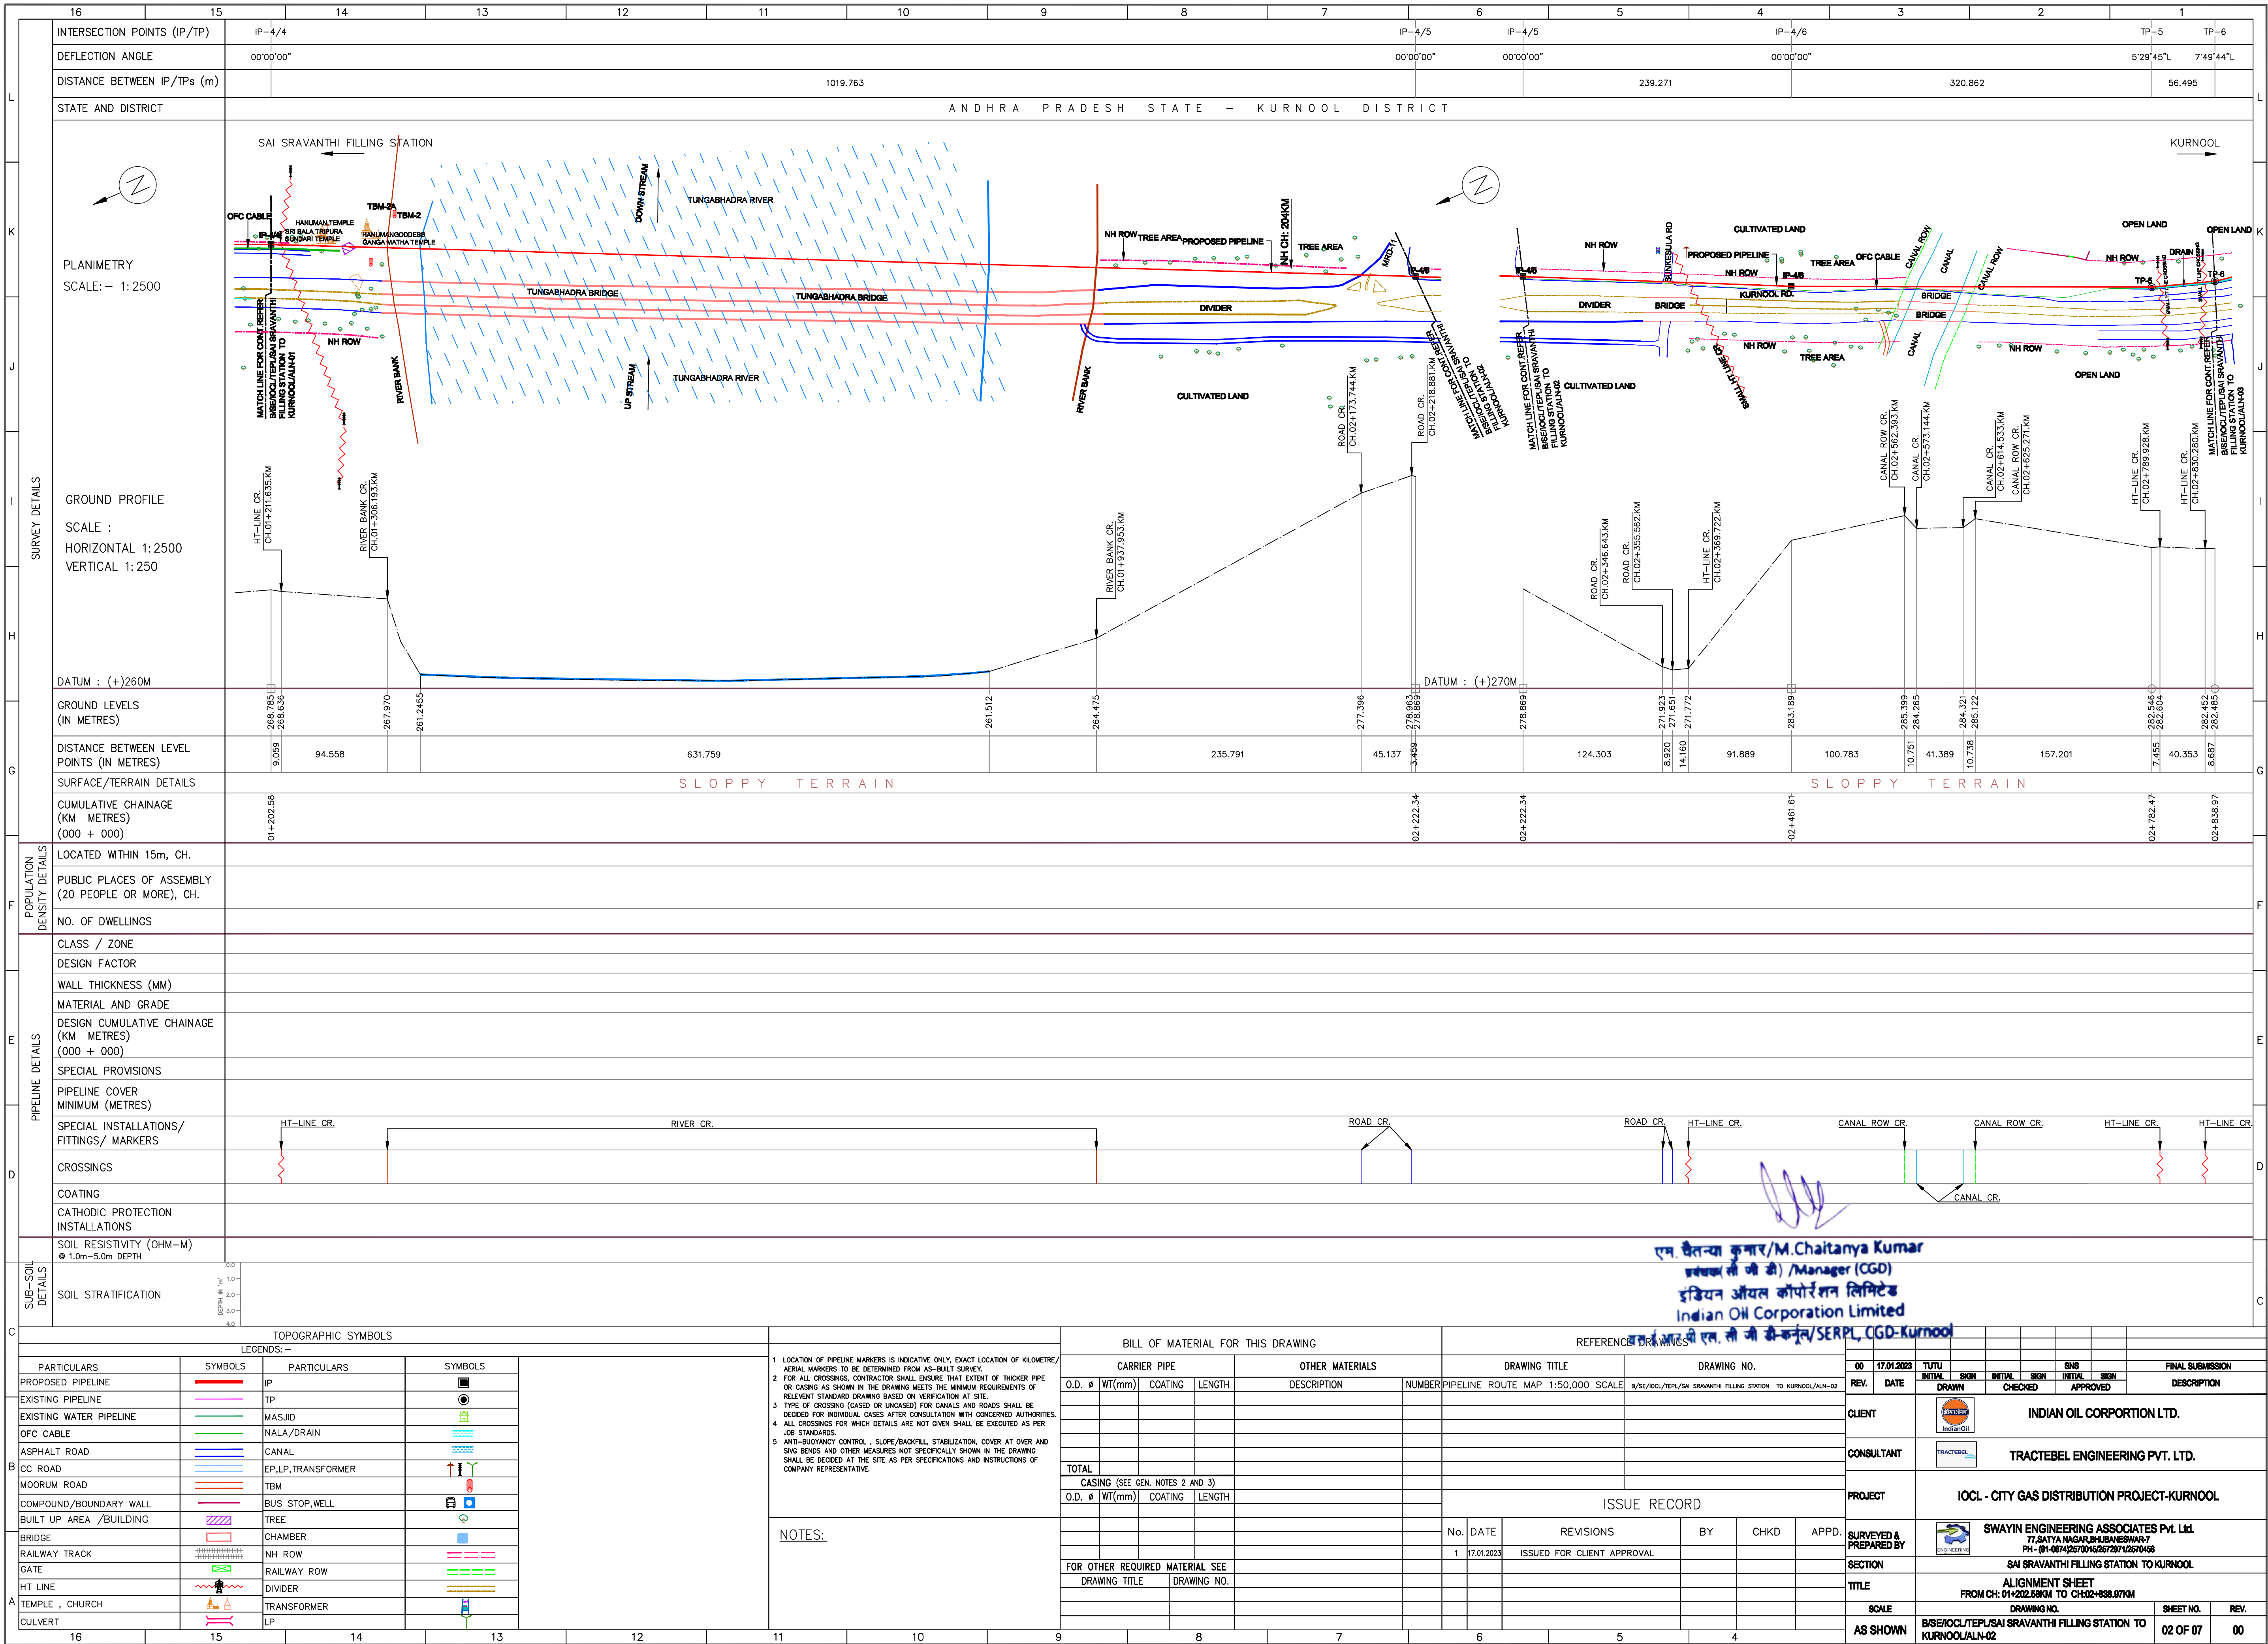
16 15 14 13 12 11 10 9 8 7 6 5 4 3 2 1

INTERSECTION POINTS (IP/TP) | IP-4/4 | IP-4/5 | IP-4/5 | IP-4/6 | TP-5 | TP-6
DEFLECTION ANGLE | 00°00'00" | 00°00'00" | 00°00'00" | 00°00'00" | 5°29'45"L | 7°49'44"L
DISTANCE BETWEEN IP/TPs (m) | 1019.763 | 239.271 | 320.862 | 56.495
STATE AND DISTRICT | ANDHRA PRADESH STATE – KURNOOL DISTRICT

SURVEY DETAILS

PLANIMETRY
SCALE:– 1:2500

SAI SRAVANTHI FILLING STATION
KURNOOL
OFC CABLE
HANUMAN TEMPLE
SRI BALA TRIPURA SUNDARI TEMPLE
TBM-2A
TBM-2
HANUMAN GODDESS GANGA MATHA TEMPLE
DOWN STREAM
TUNGABHADRA RIVER
TUNGABHADRA BRIDGE
TUNGABHADRA BRIDGE
NH ROW
UP STREAM
TUNGABHADRA RIVER
RIVER BANK
RIVER BANK
MATCH LINE FOR CONT. REFER B/SE/IOCL/TEPL/SAI SRAVANTHI FILLING STATION TO KURNOOL/ALN-01
NH ROW
TREE AREA
PROPOSED PIPELINE
NH CH: 204KM
TREE AREA
DIVIDER
CULTIVATED LAND
MRD-11
IP-4/5
MATCH LINE FOR CONT. REFER B/SE/IOCL/TEPL/SAI SRAVANTHI FILLING STATION TO KURNOOL/ALN-01
MATCH LINE FOR CONT. REFER B/SE/IOCL/TEPL/SAI SRAVANTHI FILLING STATION TO KURNOOL/ALN-02
IP-4/5
NH ROW
SUNKESULA RD
CULTIVATED LAND
PROPOSED PIPELINE
NH ROW
TREE AREA
OFC CABLE
CANAL ROW
CANAL
CANAL ROW
OPEN LAND
OPEN LAND
NH ROW
DRAIN
TP-5
TP-6
IP-4/6
KURNOOL RD.
DIVIDER
BRIDGE
BRIDGE
BRIDGE
NH ROW
TREE AREA
CANAL
NH ROW
OPEN LAND
CULTIVATED LAND
HT LINE
MATCH LINE FOR CONT. REFER B/SE/IOCL/TEPL/SAI SRAVANTHI FILLING STATION TO KURNOOL/ALN-03

GROUND PROFILE
SCALE :
HORIZONTAL 1:2500
VERTICAL 1:250

HT-LINE CR. CH.01+211.635.KM
RIVER BANK CR. CH.01+306.193.KM
RIVER BANK CR. CH.01+937.953.KM
ROAD CR. CH.02+173.744.KM
ROAD CR. CH.02+218.881.KM
ROAD CR. CH.02+346.643.KM
ROAD CR. CH.02+355.562.KM
HT-LINE CR. CH.02+369.722.KM
CANAL ROW CR. CH.02+562.393.KM
CANAL CR. CH.02+573.144.KM
CANAL CR. CH.02+614.533.KM
CANAL ROW CR. CH.02+625.271.KM
HT-LINE CR. CH.02+789.928.KM
HT-LINE CR. CH.02+830.280.KM

DATUM : (+)260M
DATUM : (+)270M

GROUND LEVELS (IN METRES) | 268.785 268.636 | 267.970 | 261.2455 | 261.512 | 264.475 | 277.396 | 278.963 278.869 | 278.869 | 271.923 271.651 | 271.772 | 283.189 | 285.399 284.265 | 284.321 285.122 | 282.546 282.604 | 282.452 282.485
DISTANCE BETWEEN LEVEL POINTS (IN METRES) | 9.059 | 94.558 | 631.759 | 235.791 | 45.137 | 3.459 | 124.303 | 8.920 | 14.160 | 91.889 | 100.783 | 10.751 | 41.389 | 10.738 | 157.201 | 7.455 | 40.353 | 8.687
SURFACE/TERRAIN DETAILS | SLOPPY TERRAIN | SLOPPY TERRAIN
CUMULATIVE CHAINAGE (KM METRES) (000 + 000) | 01+202.58 | 02+222.34 | 02+222.34 | 02+461.61 | 02+782.47 | 02+838.97

POPULATION DENSITY DETAILS
LOCATED WITHIN 15m, CH.
PUBLIC PLACES OF ASSEMBLY (20 PEOPLE OR MORE), CH.
NO. OF DWELLINGS

PIPELINE DETAILS
CLASS / ZONE
DESIGN FACTOR
WALL THICKNESS (MM)
MATERIAL AND GRADE
DESIGN CUMULATIVE CHAINAGE (KM METRES) (000 + 000)
SPECIAL PROVISIONS
PIPELINE COVER MINIMUM (METRES)
SPECIAL INSTALLATIONS/ FITTINGS/ MARKERS | HT-LINE CR. | RIVER CR. | ROAD CR. | ROAD CR. | HT-LINE CR. | CANAL ROW CR. | CANAL ROW CR. | HT-LINE CR. | HT-LINE CR.
CROSSINGS
COATING | CANAL CR.
CATHODIC PROTECTION INSTALLATIONS

SUB-SOIL DETAILS
SOIL RESISTIVITY (OHM-M) @ 1.0m-5.0m DEPTH
SOIL STRATIFICATION
DEPTH IN 'm' 0.0 1.0 2.0 3.0 4.0

एम. चैतन्या कुमार/M.Chaitanya Kumar
प्रबंधक(सी जी डी) /Manager (CGD)
इंडियन ऑयल कॉर्पोरेशन लिमिटेड
Indian Oil Corporation Limited
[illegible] सी जी डी-कर्नूल/SERPL, CGD-Kurnool

TOPOGRAPHIC SYMBOLS
LEGENDS:–

| PARTICULARS | SYMBOLS | PARTICULARS | SYMBOLS |
|---|---|---|---|
| PROPOSED PIPELINE | | IP | |
| EXISTING PIPELINE | | TP | |
| EXISTING WATER PIPELINE | | MASJID | |
| OFC CABLE | | NALA/DRAIN | |
| ASPHALT ROAD | | CANAL | |
| CC ROAD | | EP,LP,TRANSFORMER | |
| MOORUM ROAD | | TBM | |
| COMPOUND/BOUNDARY WALL | | BUS STOP,WELL | |
| BUILT UP AREA /BUILDING | | TREE | |
| BRIDGE | | CHAMBER | |
| RAILWAY TRACK | | NH ROW | |
| GATE | | RAILWAY ROW | |
| HT LINE | | DIVIDER | |
| TEMPLE , CHURCH | | TRANSFORMER | |
| CULVERT | | LP | |

1 LOCATION OF PIPELINE MARKERS IS INDICATIVE ONLY, EXACT LOCATION OF KILOMETRE/ AERIAL MARKERS TO BE DETERMINED FROM AS-BUILT SURVEY.
2 FOR ALL CROSSINGS, CONTRACTOR SHALL ENSURE THAT EXTENT OF THICKER PIPE OR CASING AS SHOWN IN THE DRAWING MEETS THE MINIMUM REQUIREMENTS OF RELEVANT STANDARD DRAWING BASED ON VERIFICATION AT SITE.
3 TYPE OF CROSSING (CASED OR UNCASED) FOR CANALS AND ROADS SHALL BE DECIDED FOR INDIVIDUAL CASES AFTER CONSULTATION WITH CONCERNED AUTHORITIES.
4 ALL CROSSINGS FOR WHICH DETAILS ARE NOT GIVEN SHALL BE EXECUTED AS PER JOB STANDARDS.
5 ANTI-BUOYANCY CONTROL , SLOPE/BACKFILL, STABILIZATION, COVER AT OVER AND SIVG BENDS AND OTHER MEASURES NOT SPECIFICALLY SHOWN IN THE DRAWING SHALL BE DECIDED AT THE SITE AS PER SPECIFICATIONS AND INSTRUCTIONS OF COMPANY REPRESENTATIVE.

NOTES:

BILL OF MATERIAL FOR THIS DRAWING
CARRIER PIPE | OTHER MATERIALS
O.D. ø | WT(mm) | COATING | LENGTH | DESCRIPTION | NUMBER
TOTAL
CASING (SEE GEN. NOTES 2 AND 3)
O.D. ø | WT(mm) | COATING | LENGTH
FOR OTHER REQUIRED MATERIAL SEE
DRAWING TITLE | DRAWING NO.

REFERENCE DRAWINGS
DRAWING TITLE | DRAWING NO.
PIPELINE ROUTE MAP 1:50,000 SCALE | B/SE/IOCL/TEPL/SAI SRAVANTHI FILLING STATION TO KURNOOL/ALN-02

ISSUE RECORD
| No. | DATE | REVISIONS | BY | CHKD | APPD. |
|---|---|---|---|---|---|
| 1 | 17.01.2023 | ISSUED FOR CLIENT APPROVAL | | | |

| 00 | 17.01.2023 | TUTU | | | | SNS | | FINAL SUBMISSION |
| REV. | DATE | INITIAL SIGN DRAWN | INITIAL SIGN CHECKED | INITIAL SIGN APPROVED | DESCRIPTION |

CLIENT | IndianOil | INDIAN OIL CORPORTION LTD.
CONSULTANT | TRACTEBEL | TRACTEBEL ENGINEERING PVT. LTD.
PROJECT | IOCL - CITY GAS DISTRIBUTION PROJECT-KURNOOL
SURVEYED & PREPARED BY | SWAYIN ENGINEERING | SWAYIN ENGINEERING ASSOCIATES Pvt. Ltd. 77,SATYA NAGAR,BHUBANESWAR-7 PH - (91-0674)2570015/2572971/2570458
SECTION | SAI SRAVANTHI FILLING STATION TO KURNOOL
TITLE | ALIGNMENT SHEET FROM CH: 01+202.58KM TO CH:02+838.97KM
SCALE | DRAWING NO. | SHEET NO. | REV.
AS SHOWN | B/SE/IOCL/TEPL/SAI SRAVANTHI FILLING STATION TO KURNOOL/ALN-02 | 02 OF 07 | 00

L K J I H G F E D C B A